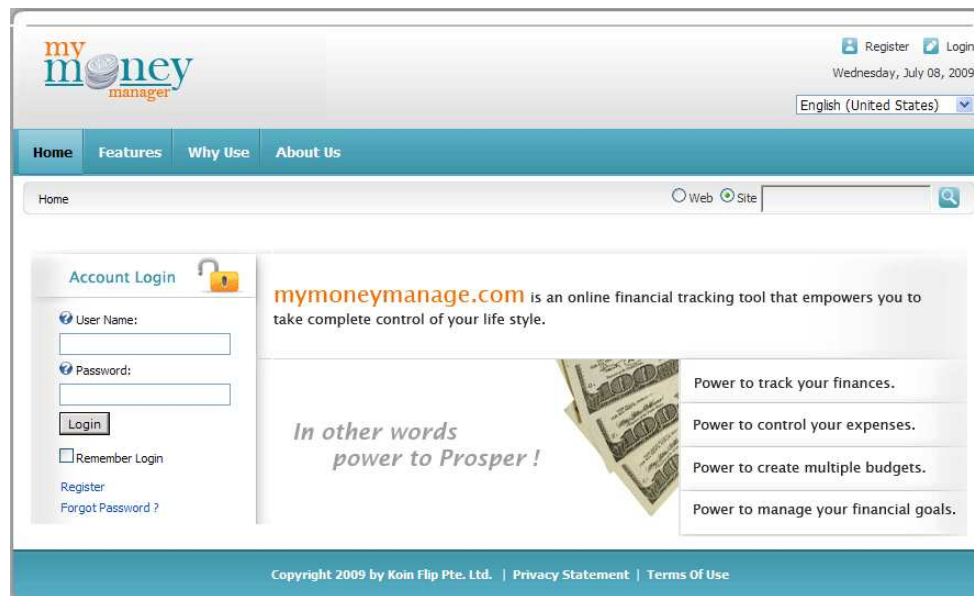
my money manager

Register Login

Wednesday, July 08, 2009

English (United States)

Home Features Why Use About Us

Home

Web Site

Account Login

User Name:

Password:

Login

Remember Login

Register

Forgot Password ?

mymoneymanage.com is an online financial tracking tool that empowers you to take complete control of your life style.

In other words power to Prosper !

Power to track your finances.

Power to control your expenses.

Power to create multiple budgets.

Power to manage your financial goals.

Copyright 2009 by Koin Flip Pte. Ltd. | Privacy Statement | Terms Of Use